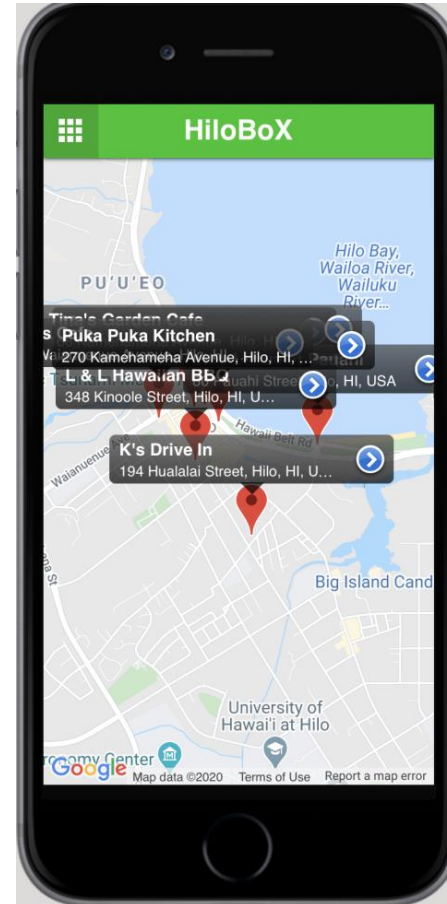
HiloBoX

Hilo Bay, Wailoa River, Wailuku River...

PU'U'EO

Tina's Garden Cafe

Puka Puka Kitchen
270 Kamehameha Avenue, Hilo, HI, ...

L & L Hawaiian BBQ
348 Kinoole Street, Hilo, HI, U...

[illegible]uahi Street, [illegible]o, HI, USA

K's Drive In
194 Hualalai Street, Hilo, HI, U...

Hawaii Belt Rd

Waianuenue

Big Island Cand

University of Hawai'i at Hilo

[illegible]nomy Center

Google

Map data ©2020 Terms of Use Report a map error